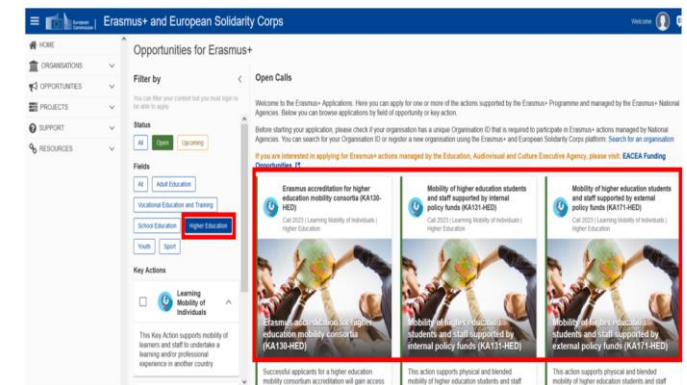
European Commission | Erasmus+ and European Solidarity Corps

Welcome

HOME
ORGANISATIONS
OPPORTUNITIES
PROJECTS
SUPPORT
RESOURCES

Opportunities for Erasmus+

Filter by

You can filter your content but you must sign in to be able to apply

Status
All Open Upcoming

Fields
All Adult Education
Vocational Education and Training
School Education Higher Education
Youth Sport

Key Actions
Learning Mobility of Individuals

This Key Action supports mobility of learners and staff to undertake a learning and/or professional experience in another country

Open Calls

Welcome to the Erasmus+ Applications. Here you can apply for one or more of the actions supported by the Erasmus+ Programme and managed by the Erasmus+ National Agencies. Below you can browse applications by field of opportunity or key action.

Before starting your application, please check if your organisation has a unique Organisation ID that is required to participate in Erasmus+ actions managed by National Agencies. You can search for your Organisation ID or register a new organisation using the Erasmus+ and European Solidarity Corps platform: Search for an organisation

If you are interested in applying for Erasmus+ actions managed by the Education, Audiovisual and Culture Executive Agency, please visit: EACEA Funding Opportunities

Erasmus accreditation for higher education mobility consortia (KA130-HED)
Call 2023 | Learning Mobility of Individuals | Higher Education
Erasmus accreditation for higher education mobility consortia (KA130-HED)
Successful applicants for a higher education mobility consortium accreditation will gain access

Mobility of higher education students and staff supported by internal policy funds (KA131-HED)
Call 2023 | Learning Mobility of Individuals | Higher Education
Mobility of higher education students and staff supported by internal policy funds (KA131-HED)
This action supports physical and blended mobility of higher education students and staff

Mobility of higher education students and staff supported by external policy funds (KA171-HED)
Call 2023 | Learning Mobility of Individuals | Higher Education
Mobility of higher education students and staff supported by external policy funds (KA171-HED)
This action supports physical and blended mobility of higher education students and staff